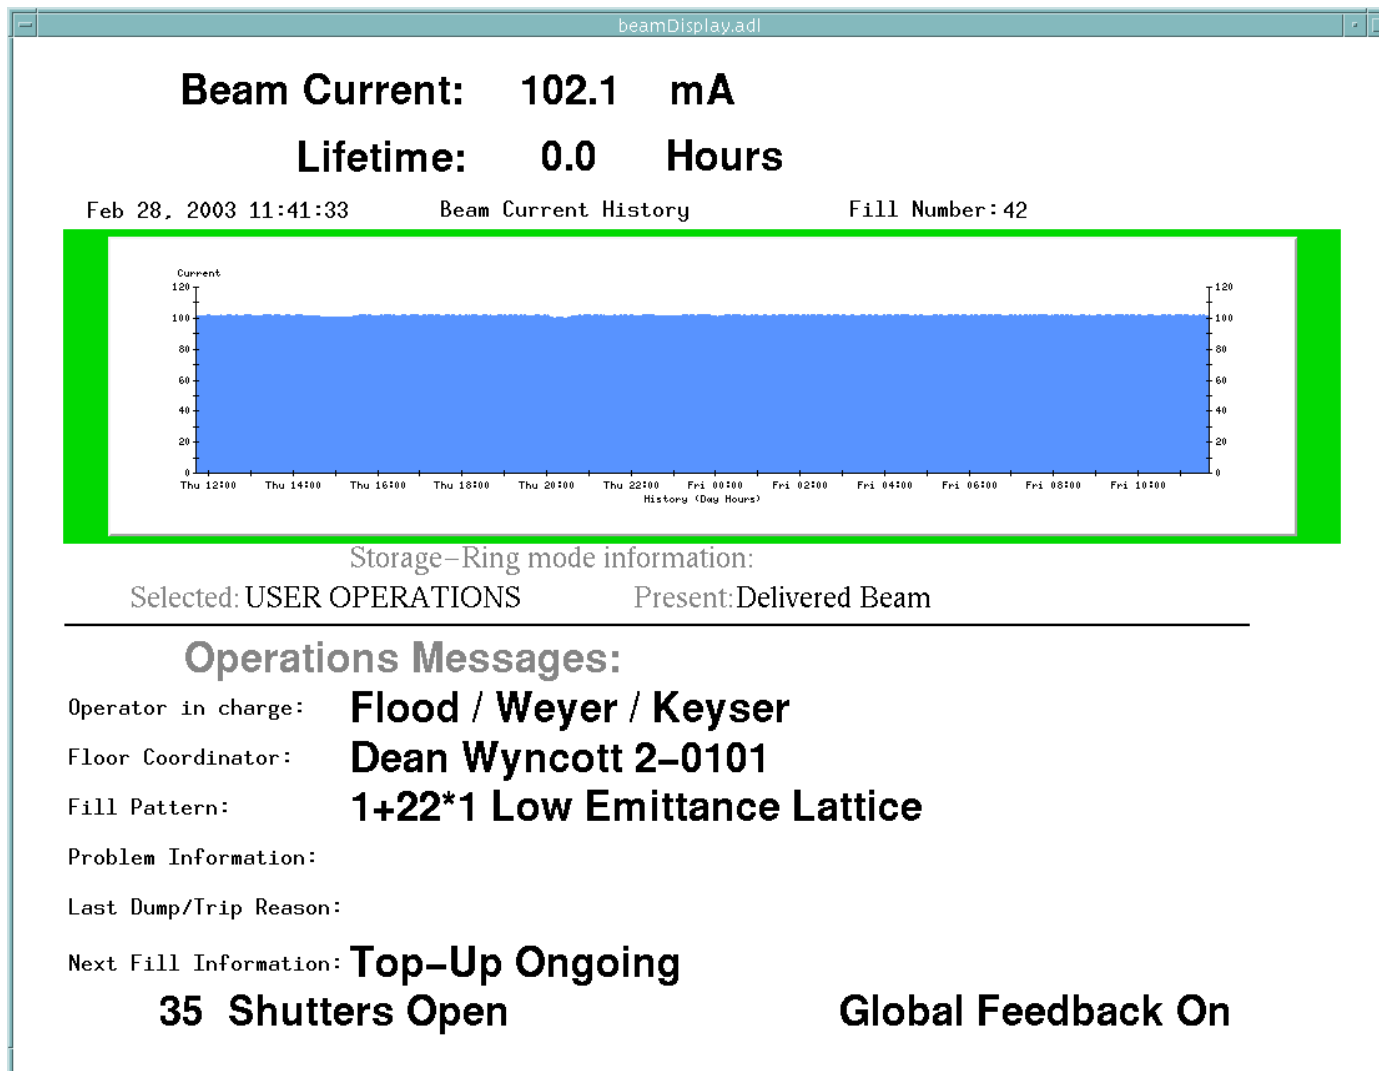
beamDisplay.adl

Beam Current: 102.1 mA

Lifetime: 0.0 Hours

Feb 28, 2003 11:41:33

Beam Current History

Fill Number: 42

Current

120
100
80
60
40
20
0

120
100
80
60
40
20
0

Thu 12:00 Thu 14:00 Thu 16:00 Thu 18:00 Thu 20:00 Thu 22:00 Fri 00:00 Fri 02:00 Fri 04:00 Fri 06:00 Fri 08:00 Fri 10:00

History (Day Hours)

Storage–Ring mode information:

Selected: USER OPERATIONS

Present: Delivered Beam

Operations Messages:

Operator in charge: Flood / Weyer / Keyser

Floor Coordinator: Dean Wyncott 2–0101

Fill Pattern: 1+22*1 Low Emittance Lattice

Problem Information:

Last Dump/Trip Reason:

Next Fill Information: Top–Up Ongoing

35 Shutters Open

Global Feedback On